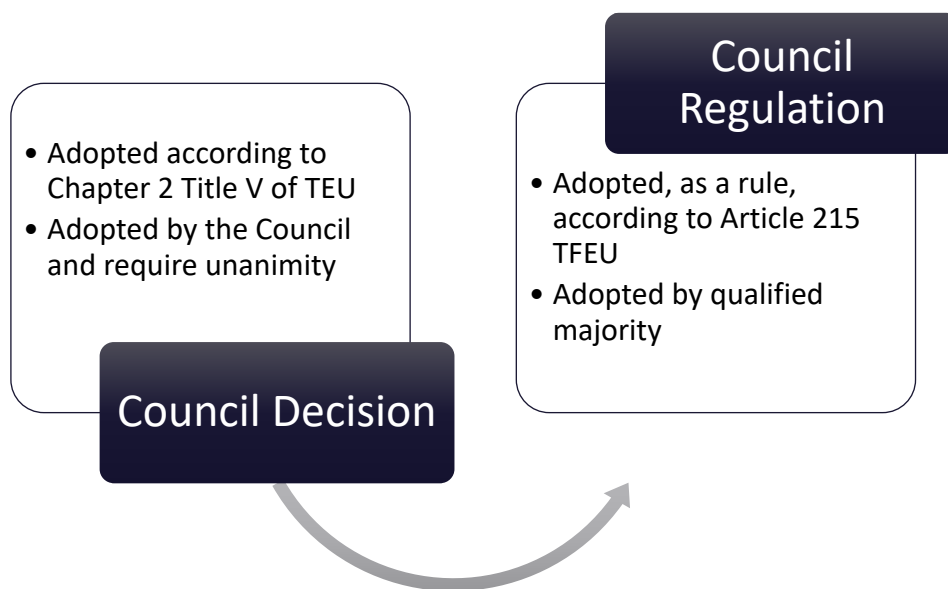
• Adopted according to Chapter 2 Title V of TEU
• Adopted by the Council and require unanimity

Council Decision

Council Regulation

• Adopted, as a rule, according to Article 215 TFEU
• Adopted by qualified majority